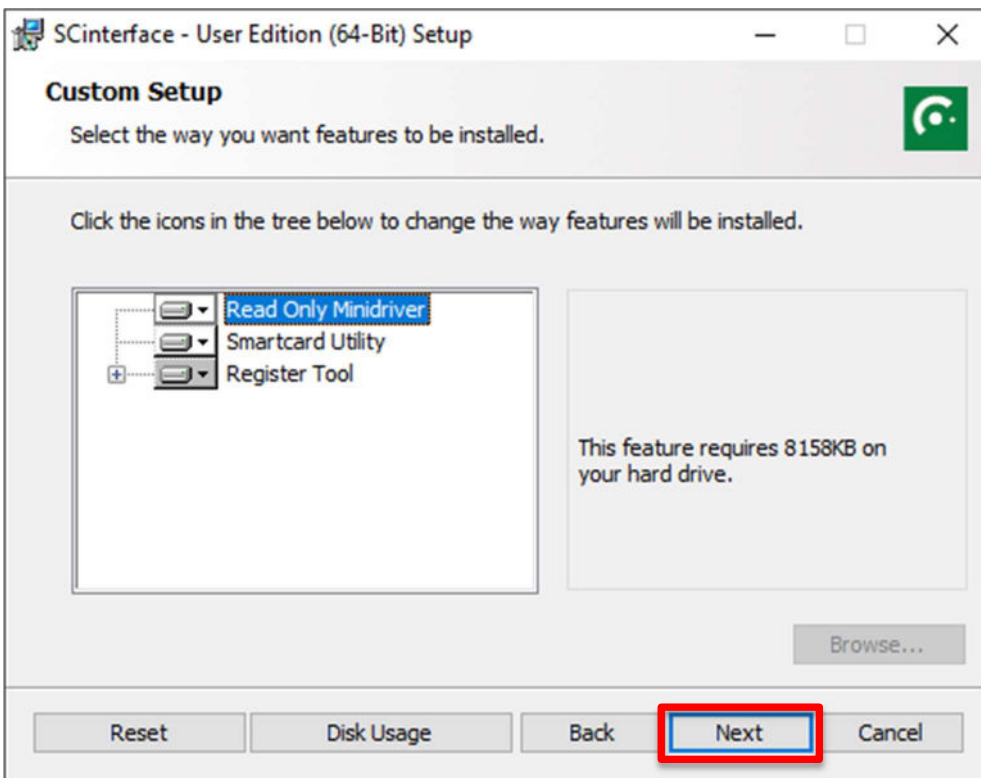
SCinterface - User Edition (64-Bit) Setup

Custom Setup

Select the way you want features to be installed.

Click the icons in the tree below to change the way features will be installed.

Read Only Minidriver
Smartcard Utility
Register Tool

This feature requires 8158KB on your hard drive.

Browse...

Reset
Disk Usage
Back
Next
Cancel